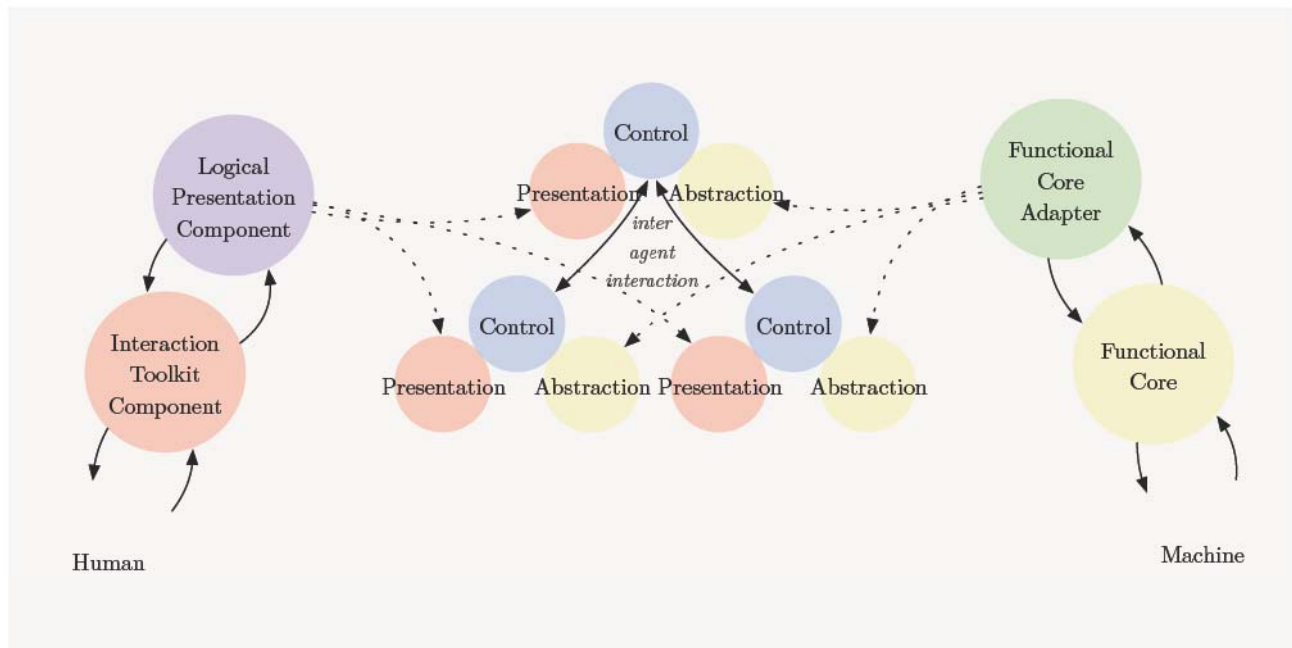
Logical Presentation Component

Interaction Toolkit Component

Human

Control

Presentation

Abstraction

inter agent interaction

Control

Presentation

Abstraction

Control

Presentation

Abstraction

Functional Core Adapter

Functional Core

Machine